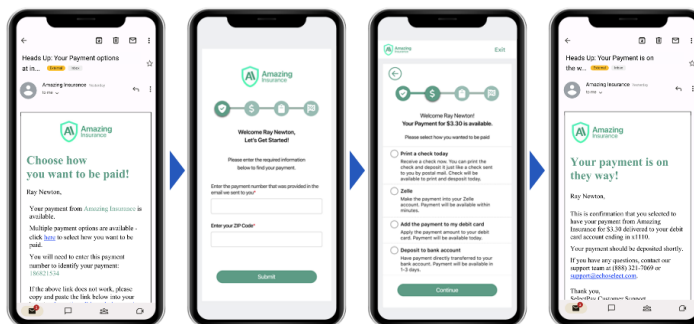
Heads Up: Your Payment options at in... External Inbox

Amazing Insurance Yesterday

to me

AI Amazing Insurance

Choose how you want to be paid!

Ray Newton,

Your payment from Amazing Insurance is available.

Multiple payment options are available - click here to select how you want to be paid.

You will need to enter this payment number to identify your payment: 180821534

If the above link does not work, please copy and paste the link below into your

AI Amazing Insurance

Welcome Ray Newton, Let's Get Started!

Please enter the required information below to find your payment.

Enter the payment number that was provided in the email we sent to you*

Enter your ZIP Code*

Submit

AI Amazing Insurance

Exit

Welcome Ray Newton, Your Payment for $3.30 is available.

Please select how you wanted to be paid

Print a check today
Receive a check now. You can print the check and deposit it just like a check sent to you by postal mail. Check will be available to print and deposit today.

Zelle
Make the payment into your Zelle account. Payment will be available within minutes.

Add the payment to my debit card
Deposit the payment amount to your debit card. Payment will be available in 1-2 days.

Deposit to bank account
Make payment directly transferred to your bank account. Payment will be available in 1-3 days.

Continue

Heads Up: Your Payment is on the way! External Inbox

Amazing Insurance Yesterday

to me

AI Amazing Insurance

Your payment is on the way!

Ray Newton,

This is confirmation that you selected to have your payment from Amazing Insurance for $3.30 delivered to your debit card account ending in x1110.

Your payment should be deposited shortly.

If you have any questions, contact our support team at (888) 321-7069 or support@echoselect.com.

Thank you,
SelectPay Customer Support